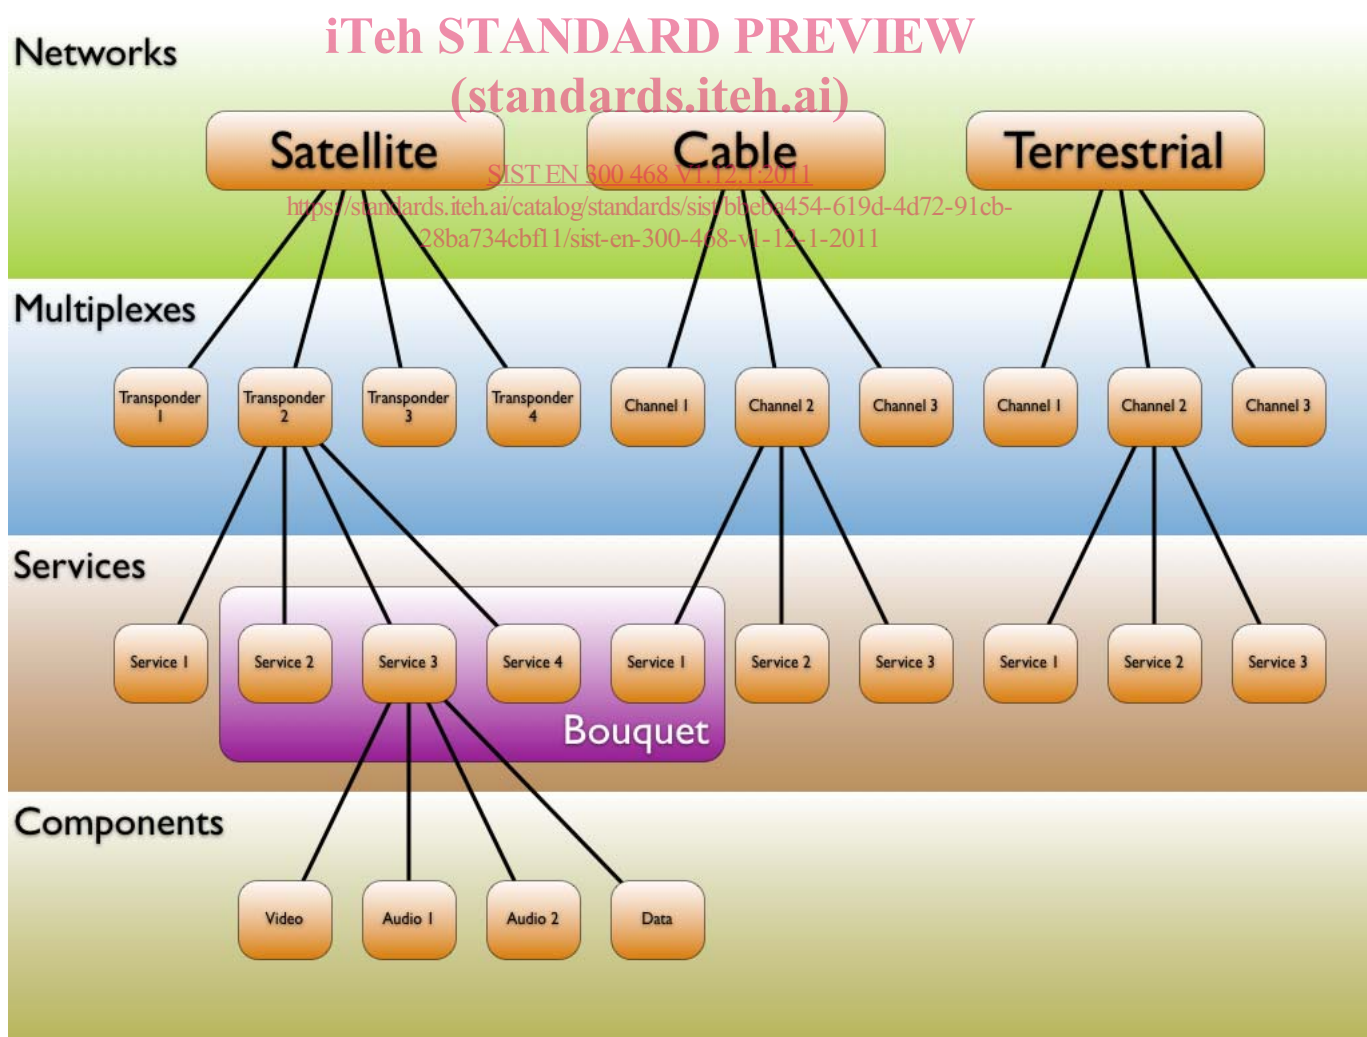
iTeh STANDARD PREVIEW
(standards.iteh.ai)

SIST EN 300 468 V1.12.1:2011
https://standards.iteh.ai/catalog/standards/sist/bbebe454-619d-4d72-91cb-28ba734cbf11/sist-en-300-468-v1-12-1-2011

Networks

Satellite

Cable

Terrestrial

Multiplexes

Transponder 1

Transponder 2

Transponder 3

Transponder 4

Channel 1

Channel 2

Channel 3

Channel 1

Channel 2

Channel 3

Services

Service 1

Service 2

Service 3

Service 4

Service 1

Service 2

Service 3

Service 1

Service 2

Service 3

Bouquet

Components

Video

Audio 1

Audio 2

Data